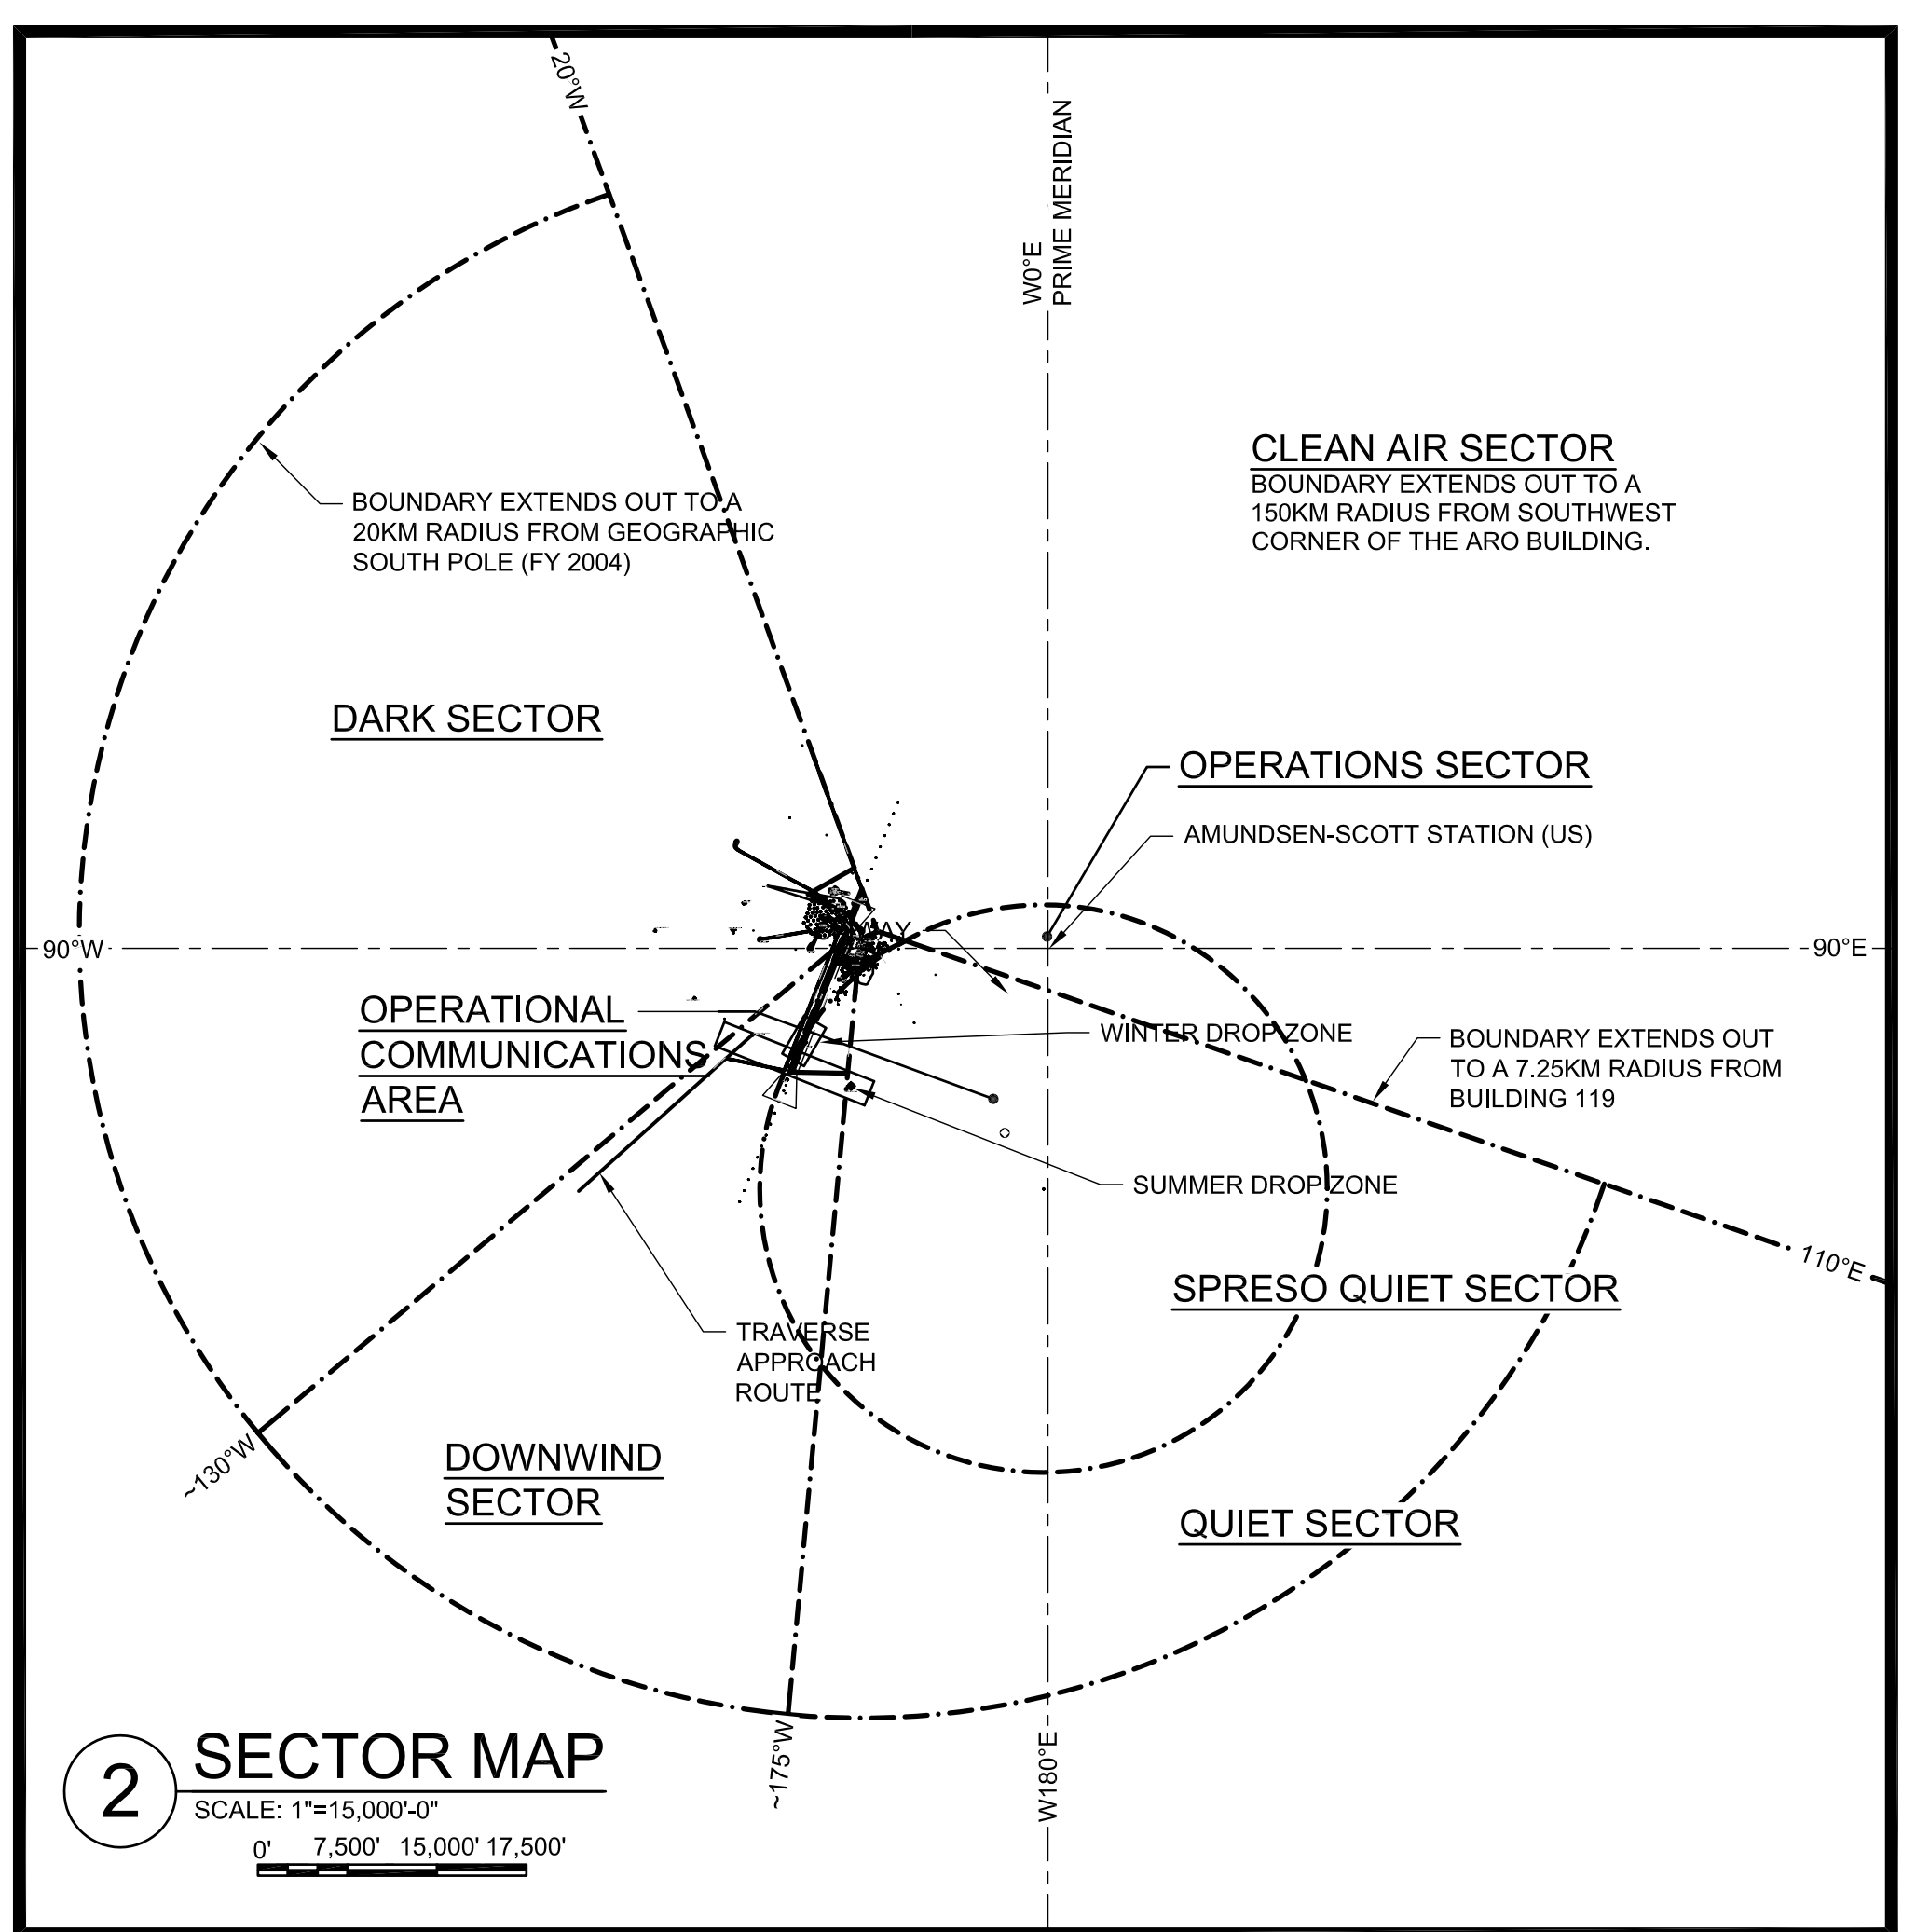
20°W

W0°E
PRIME MERIDIAN

CLEAN AIR SECTOR
BOUNDARY EXTENDS OUT TO A 150KM RADIUS FROM SOUTHWEST CORNER OF THE ARO BUILDING.

BOUNDARY EXTENDS OUT TO A 20KM RADIUS FROM GEOGRAPHIC SOUTH POLE (FY 2004)

DARK SECTOR

OPERATIONS SECTOR

AMUNDSEN-SCOTT STATION (US)

90°W

90°E

OPERATIONAL COMMUNICATIONS AREA

WINTER DROP ZONE

BOUNDARY EXTENDS OUT TO A 7.25KM RADIUS FROM BUILDING 119

SUMMER DROP ZONE

110°E

SPRESO QUIET SECTOR

TRAVERSE APPROACH ROUTE

~130°W

DOWNWIND SECTOR

QUIET SECTOR

2

SECTOR MAP
SCALE: 1"=15,000'-0"
0' 7,500' 15,000' 17,500'

~175°W

W180°E